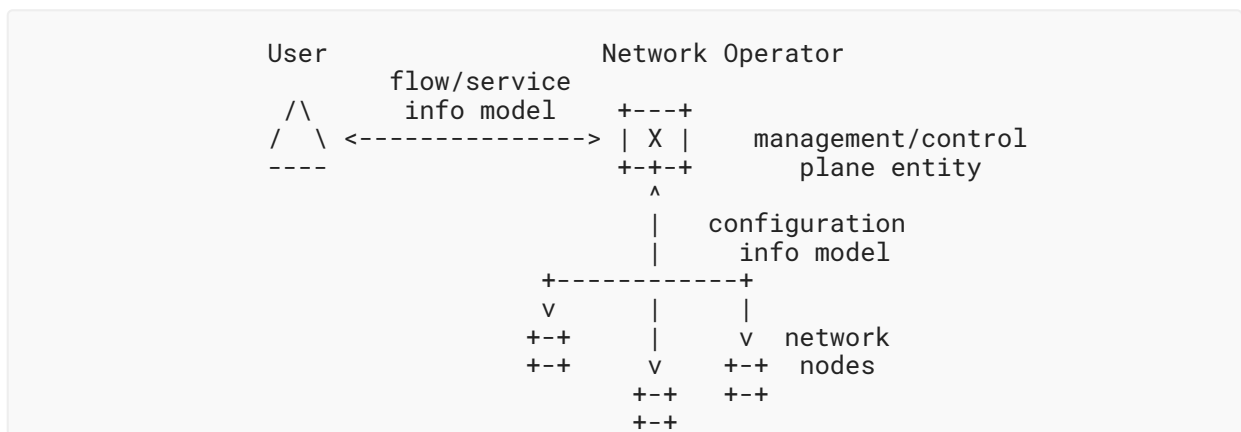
User                      Network Operator
         flow/service
  /\      info model    +---+
 /  \ <---------------> | X |    management/control
 ----                   +-+-+       plane entity
                          ^
                          |   configuration
                          |     info model
                   +------------+
                   v      |     |
                  +-+     |     v  network
                  +-+     v    +-+  nodes
                         +-+   +-+
                         +-+